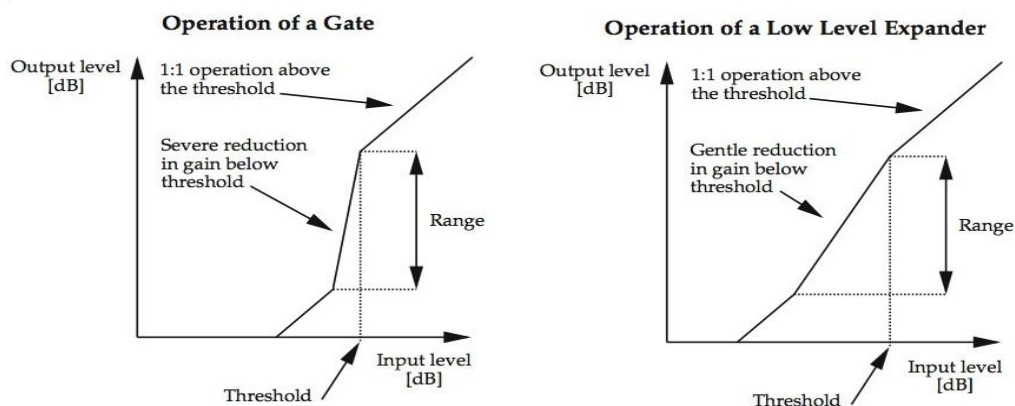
Operation of a Gate

Output level [dB]

1:1 operation above the threshold

Severe reduction in gain below threshold

Range

Input level [dB]

Threshold

Operation of a Low Level Expander

Output level [dB]

1:1 operation above the threshold

Gentle reduction in gain below threshold

Range

Input level [dB]

Threshold